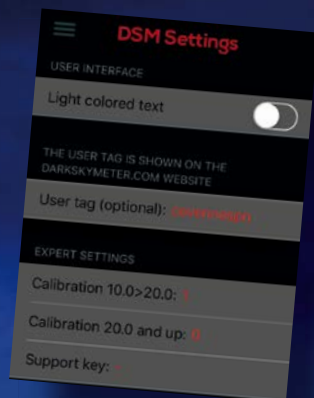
DSM Settings

USER INTERFACE

Light colored text

THE USER TAG IS SHOWN ON THE DARKSKYMETER.COM WEBSITE

User tag (optional): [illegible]

EXPERT SETTINGS

Calibration 10.0>20.0: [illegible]

Calibration 20.0 and up: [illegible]

Support key: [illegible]